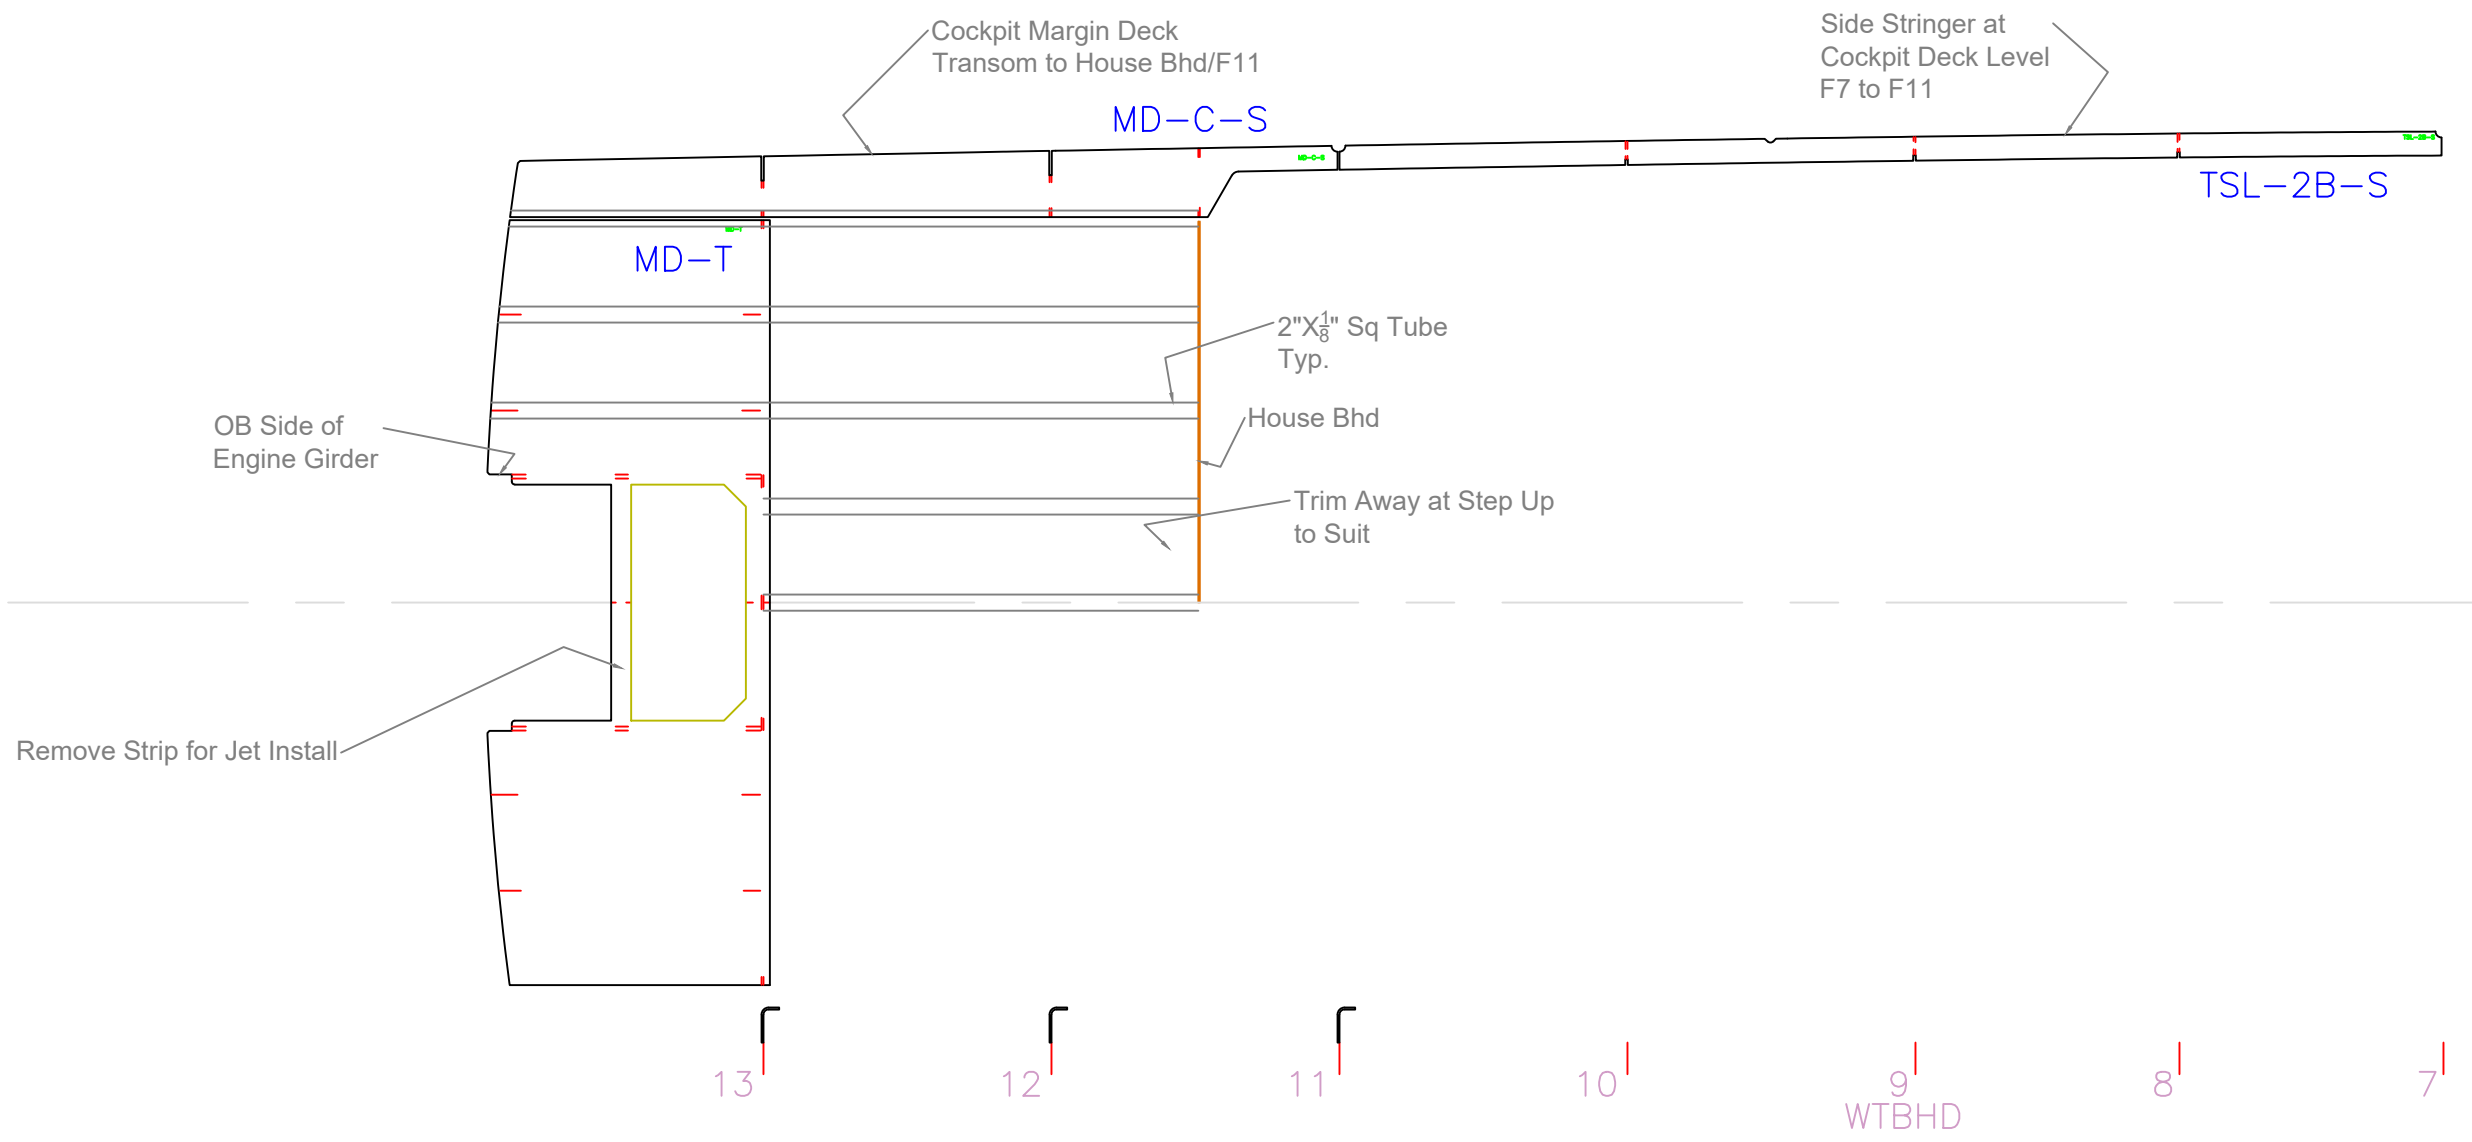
Cockpit Margin Deck
Transom to House Bhd/F11

Side Stringer at
Cockpit Deck Level
F7 to F11

MD–C–S

TSL–2B–S

MD–T

2"X$\frac{1}{8}$" Sq Tube
Typ.

House Bhd

OB Side of
Engine Girder

Trim Away at Step Up
to Suit

Remove Strip for Jet Install

13
12
11
10
9
WTBHD
8
7